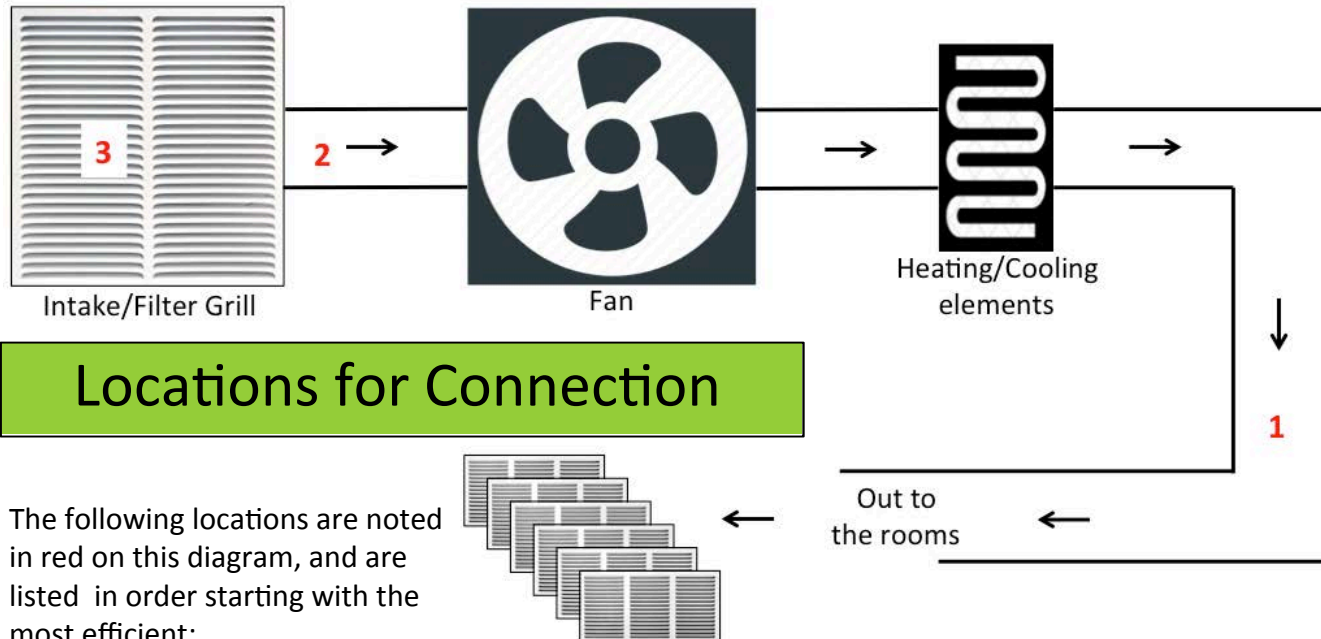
3

2 →

→

→

Intake/Filter Grill

Fan

Heating/Cooling elements

↓

1

Locations for Connection

Out to the rooms

←

←

The following locations are noted in red on this diagram, and are listed in order starting with the most efficient: